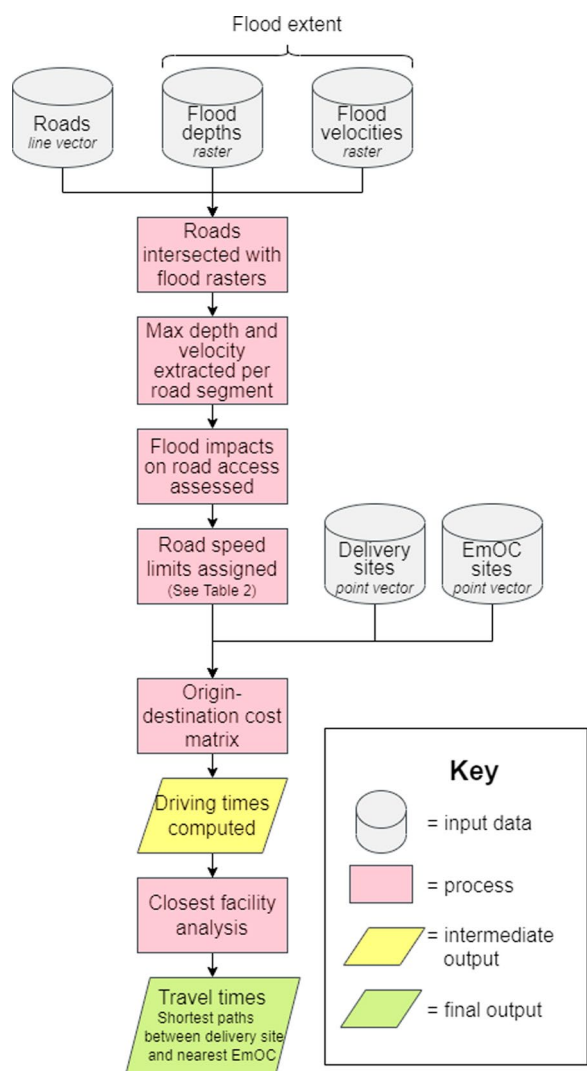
Flood extent

Roads
line vector

Flood depths
raster

Flood velocities
raster

Roads intersected with flood rasters

Max depth and velocity extracted per road segment

Flood impacts on road access assessed

Road speed limits assigned
(See Table 2)

Delivery sites
point vector

EmOC sites
point vector

Origin-destination cost matrix

Driving times computed

Closest facility analysis

Travel times
Shortest paths between delivery site and nearest EmOC

Key

= input data

= process

= intermediate output

= final output